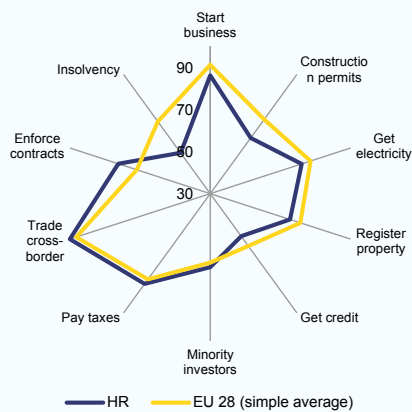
Start business

Constructio n permits

Get electricity

Register property

Get credit

Minority investors

Pay taxes

Trade cross-border

Enforce contracts

Insolvency

90

70

50

30

HR

EU 28 (simple average)